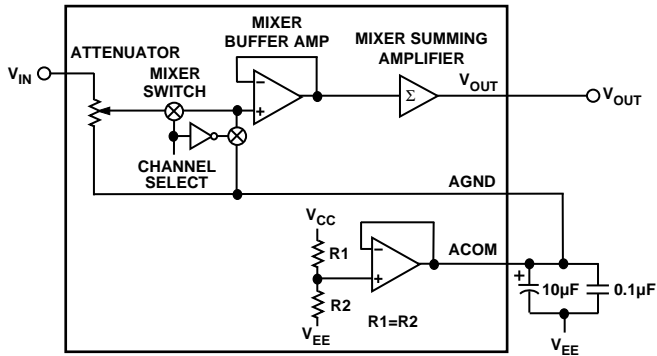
MIXER BUFFER AMP

MIXER SUMMING AMPLIFIER

$V_{IN}$

ATTENUATOR

MIXER SWITCH

−

+

$\Sigma$

$V_{OUT}$

$V_{OUT}$

CHANNEL SELECT

AGND

$V_{CC}$

R1

−

+

ACOM

R2

$V_{EE}$

R1=R2

+

10μF

0.1μF

$V_{EE}$